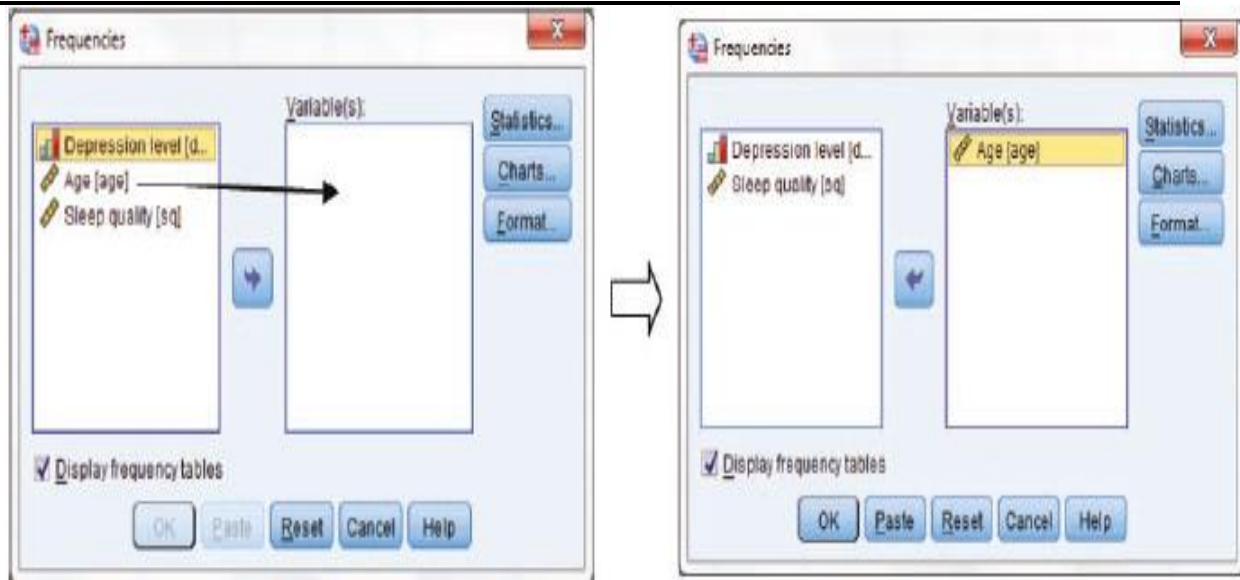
Frequencies

Depression level [d...
Age [age]
Sleep quality [sq]

Variable(s):

Statistics...
Charts...
Format...

Display frequency tables

OK Paste Reset Cancel Help

Frequencies

Depression level [d...
Sleep quality [sq]

Variable(s):
Age [age]

Statistics...
Charts...
Format...

Display frequency tables

OK Paste Reset Cancel Help